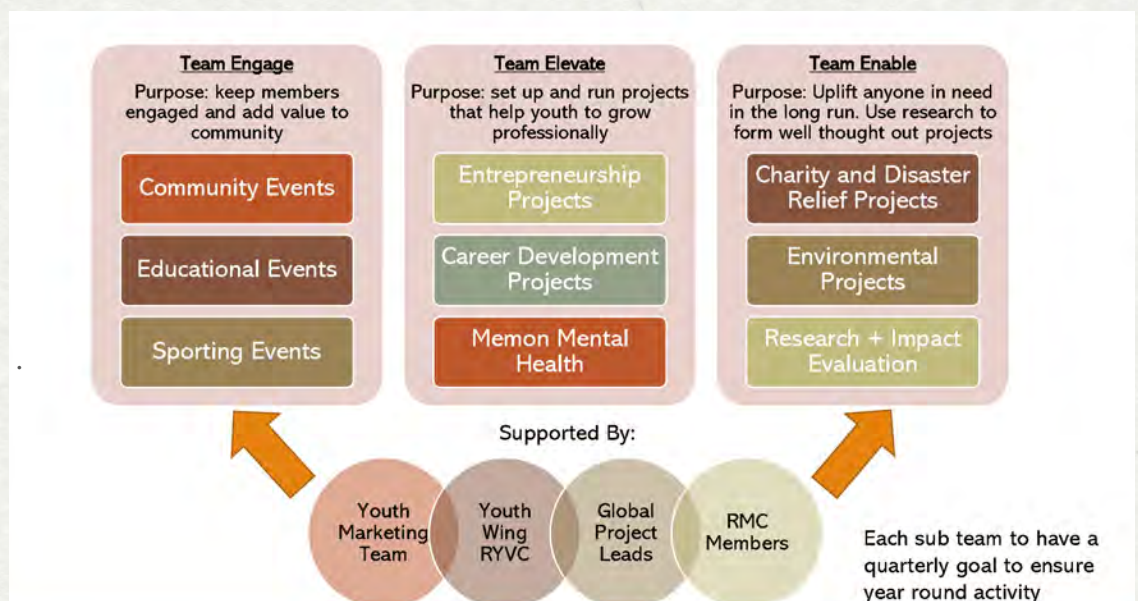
Team Engage

Purpose: keep members engaged and add value to community

Community Events

Educational Events

Sporting Events

Team Elevate

Purpose: set up and run projects that help youth to grow professionally

Entrepreneurship Projects

Career Development Projects

Memon Mental Health

Team Enable

Purpose: Uplift anyone in need in the long run. Use research to form well thought out projects

Charity and Disaster Relief Projects

Environmental Projects

Research + Impact Evaluation

Supported By:

Youth Marketing Team

Youth Wing RYVC

Global Project Leads

RMC Members

Each sub team to have a quarterly goal to ensure year round activity